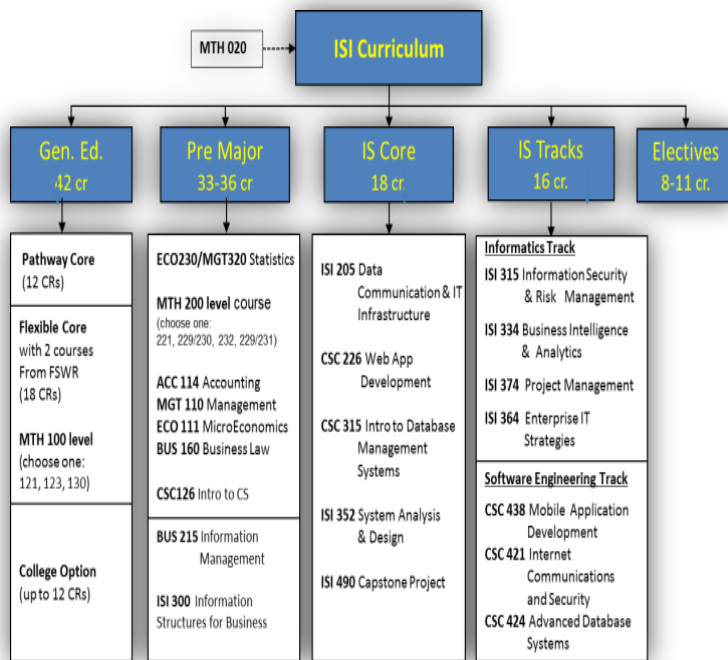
MTH 020

ISI Curriculum

Gen. Ed.
42 cr

Pre Major
33-36 cr

IS Core
18 cr

IS Tracks
16 cr.

Electives
8-11 cr.

Pathway Core
(12 CRs)

Flexible Core
with 2 courses
From FSWR
(18 CRs)

MTH 100 level
(choose one:
121, 123, 130)

College Option
(up to 12 CRs)

ECO230/MGT320 Statistics

MTH 200 level course
(choose one:
221, 229/230, 232, 229/231)

ACC 114 Accounting
MGT 110 Management
ECO 111 MicroEconomics
BUS 160 Business Law

CSC126 Intro to CS

BUS 215 Information Management

ISI 300 Information Structures for Business

ISI 205 Data Communication & IT Infrastructure

CSC 226 Web App Development

CSC 315 Intro to Database Management Systems

ISI 352 System Analysis & Design

ISI 490 Capstone Project

Informatics Track

ISI 315 Information Security & Risk Management

ISI 334 Business Intelligence & Analytics

ISI 374 Project Management

ISI 364 Enterprise IT Strategies

Software Engineering Track

CSC 438 Mobile Application Development

CSC 421 Internet Communications and Security

CSC 424 Advanced Database Systems